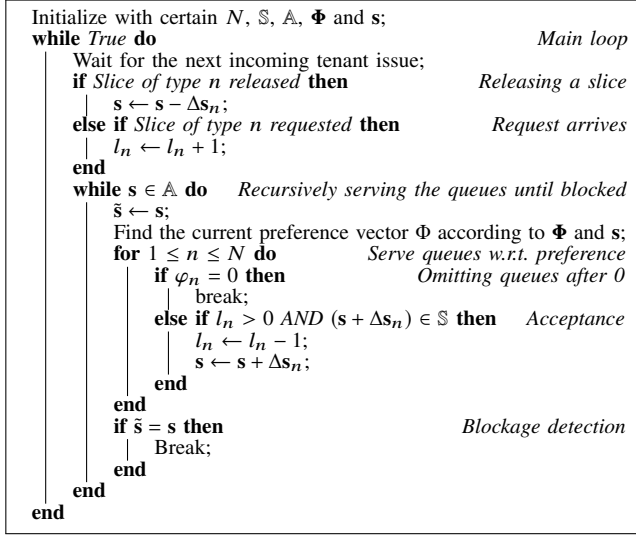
Initialize with certain $N$, $\mathbb{S}$, $\mathbb{A}$, $\mathbf{\Phi}$ and $\mathbf{s}$;
**while** *True* **do** *Main loop*
Wait for the next incoming tenant issue;
**if** *Slice of type n released* **then** *Releasing a slice*
$\mathbf{s} \leftarrow \mathbf{s} - \Delta\mathbf{s}_n$;
**else if** *Slice of type n requested* **then** *Request arrives*
$l_n \leftarrow l_n + 1$;
**end**
**while** $\mathbf{s} \in \mathbb{A}$ **do** *Recursively serving the queues until blocked*
$\tilde{\mathbf{s}} \leftarrow \mathbf{s}$;
Find the current preference vector $\Phi$ according to $\mathbf{\Phi}$ and $\mathbf{s}$;
**for** $1 \leq n \leq N$ **do** *Serve queues w.r.t. preference*
**if** $\varphi_n = 0$ **then** *Omitting queues after 0*
break;
**else if** $l_n > 0$ *AND* $(\mathbf{s} + \Delta\mathbf{s}_n) \in \mathbb{S}$ **then** *Acceptance*
$l_n \leftarrow l_n - 1$;
$\mathbf{s} \leftarrow \mathbf{s} + \Delta\mathbf{s}_n$;
**end**
**end**
**if** $\tilde{\mathbf{s}} = \mathbf{s}$ **then** *Blockage detection*
Break;
**end**
**end**
**end**